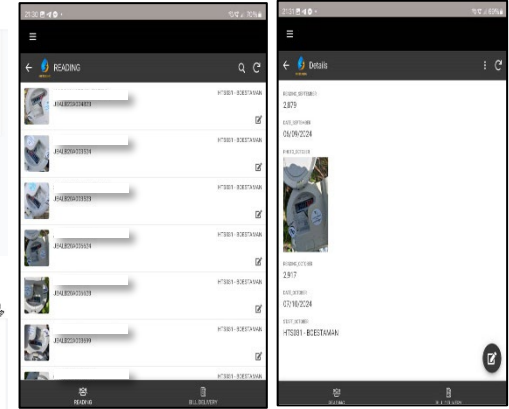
READING

JBAL8209C04803
HTS081 - BCESTAMAN

JBAL8209C03524
HTS081 - BCESTAMAN

JBAL8209C03539
HTS081 - BCESTAMAN

JBAL8209C03524
HTS081 - BCESTAMAN

JBAL8209C03529
HTS081 - BCESTAMAN

JBAL8209C03509
HTS081 - BCESTAMAN

HTS081 - BCESTAMAN

READING
BILL DELIVERY

Details

READING_SEPTEMBER
2,879
DATE_SEPTEMBER
06/09/2024
PHOTO_OCTOBER
READING_OCTOBER
2,917
DATE_OCTOBER
07/10/2024
STATE_OCTOBER
HTS081 - BCESTAMAN

READING
BILL DELIVERY